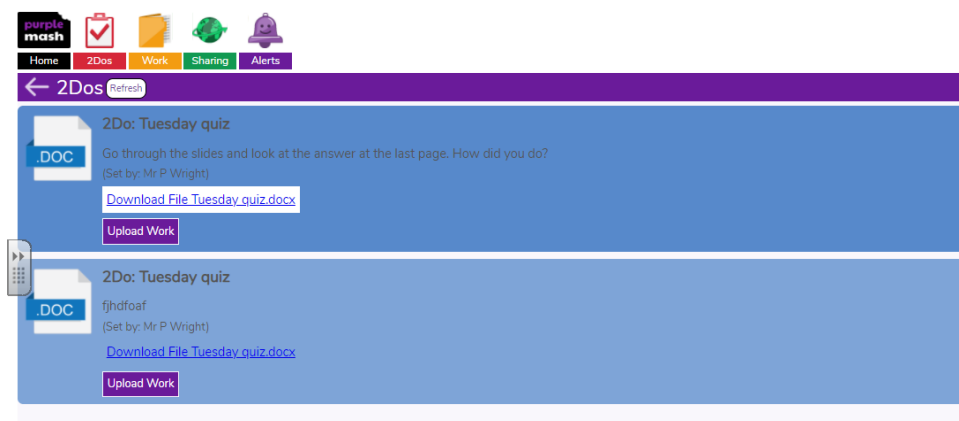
purple mash

Home 2Dos Work Sharing Alerts

2Dos Refresh

.DOC

2Do: Tuesday quiz

Go through the slides and look at the answer at the last page. How did you do?

(Set by: Mr P Wright)

Download File Tuesday quiz.docx

Upload Work

.DOC

2Do: Tuesday quiz

fjhdfoaf

(Set by: Mr P Wright)

Download File Tuesday quiz.docx

Upload Work